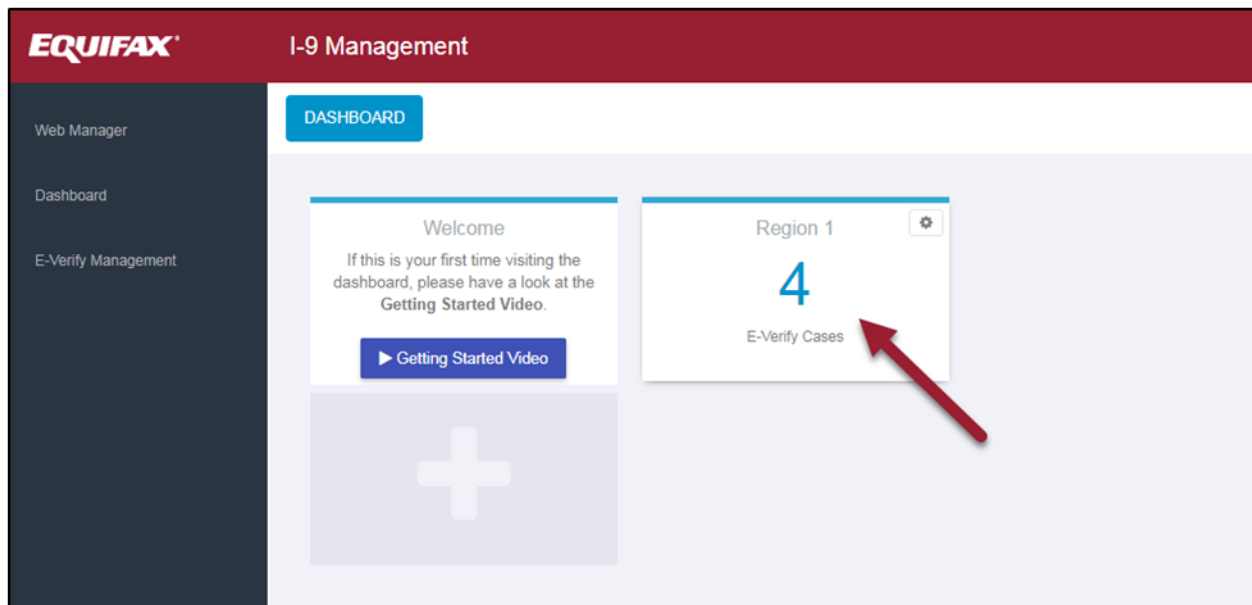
EQUIFAX®

I-9 Management

Web Manager

Dashboard

E-Verify Management

DASHBOARD

Welcome

If this is your first time visiting the dashboard, please have a look at the **Getting Started Video**.

▶ Getting Started Video

Region 1

4

E-Verify Cases